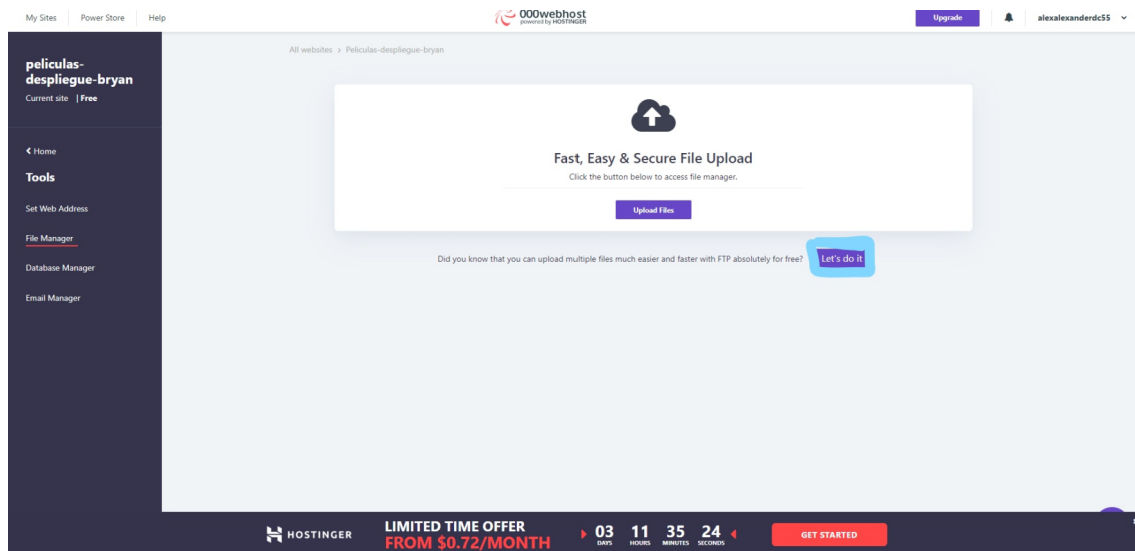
My Sites | Power Store | Help

000webhost
powered by HOSTINGER

Upgrade

alexalexanderdc55

peliculas-despliegue-bryan
Current site | Free

< Home

Tools

Set Web Address

File Manager

Database Manager

Email Manager

All websites > Peliculas-despliegue-bryan

Fast, Easy & Secure File Upload
Click the button below to access file manager.

Upload Files

Did you know that you can upload multiple files much easier and faster with FTP absolutely for free? Let's do it

HOSTINGER

LIMITED TIME OFFER
FROM $0.72/MONTH

03 DAYS 11 HOURS 35 MINUTES 24 SECONDS

GET STARTED